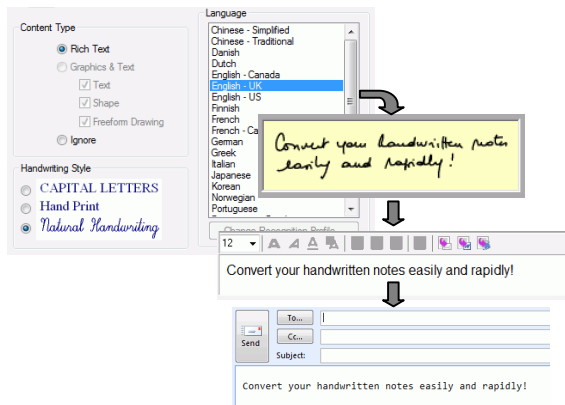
Content Type
Rich Text
Graphics & Text
Text
Shape
Freeform Drawing
Ignore

Handwriting Style
CAPITAL LETTERS
Hand Print
Natural Handwriting

Language
Chinese - Simplified
Chinese - Traditional
Danish
Dutch
English - Canada
English - UK
English - US
Finnish
French
French - Ca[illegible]
German
Greek
Italian
Japanese
Korean
Norwegian
Portuguese
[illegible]

Change Recognition Profile

Convert your handwritten notes easily and rapidly!

12

Convert your handwritten notes easily and rapidly!

Send
To...
Cc...
Subject:

Convert your handwritten notes easily and rapidly!